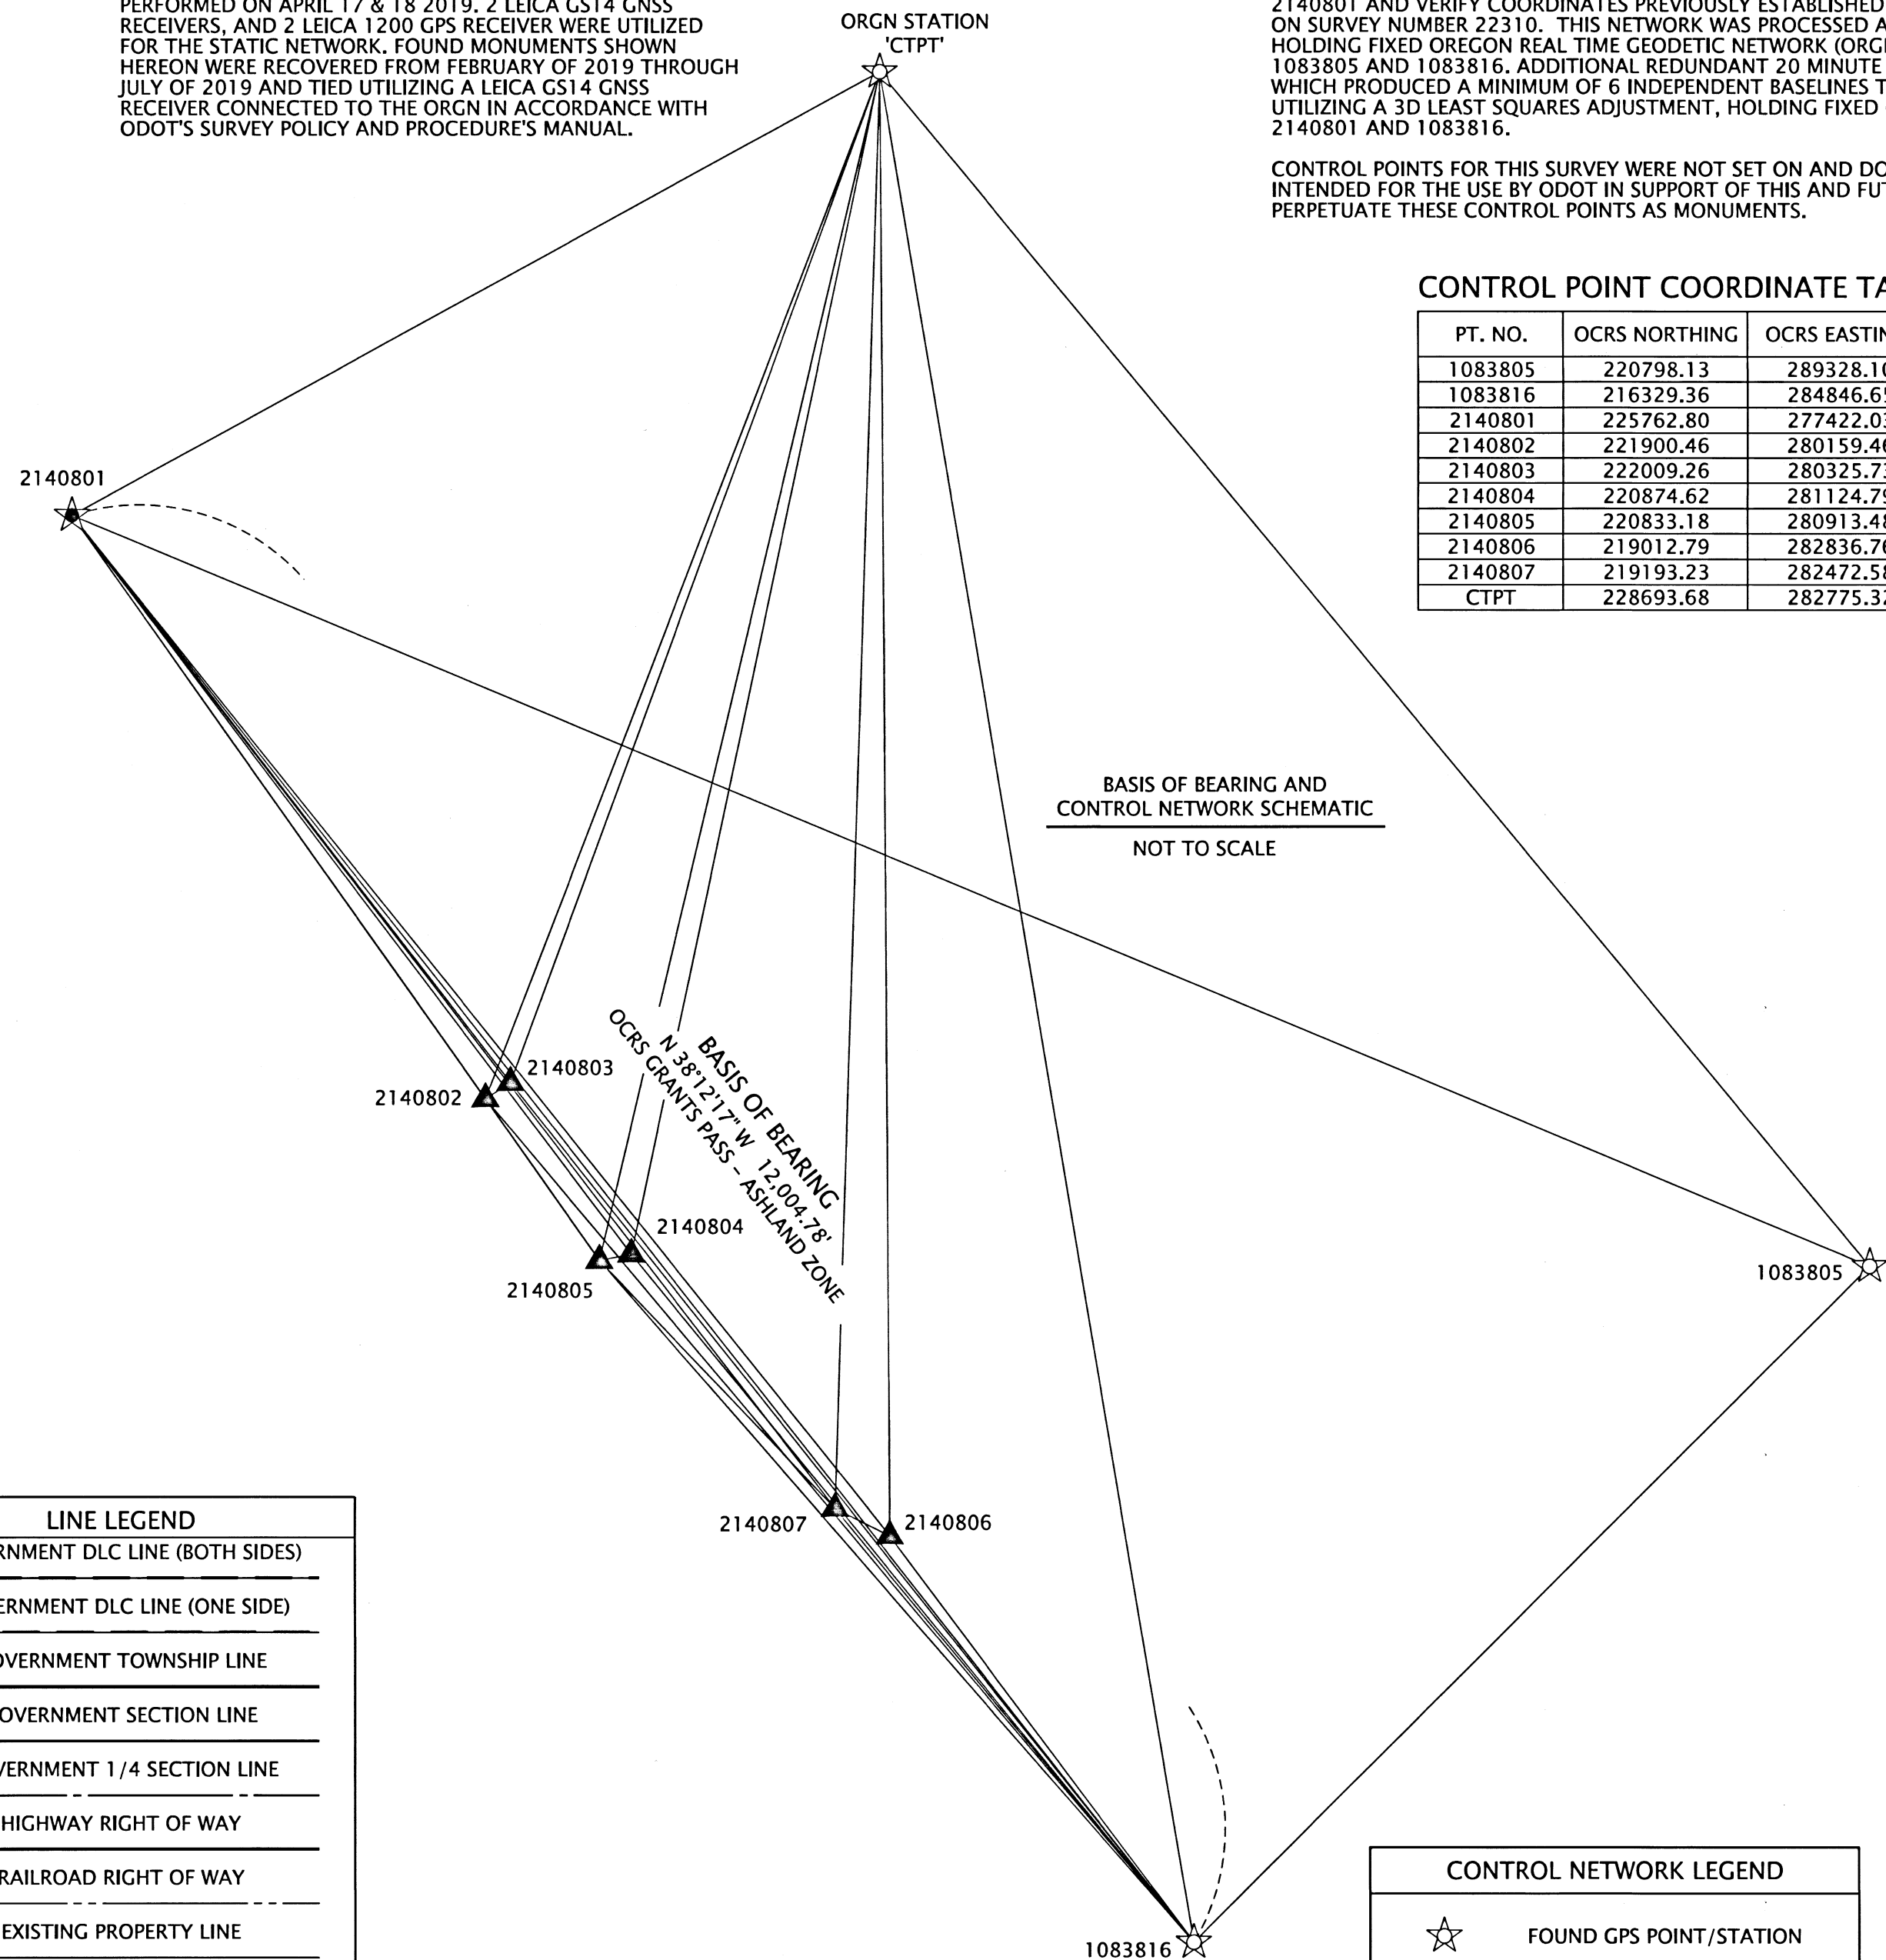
PERFORMED ON APRIL 17 & 18 2019. 2 LEICA GS14 GNSS RECEIVERS, AND 2 LEICA 1200 GPS RECEIVER WERE UTILIZED FOR THE STATIC NETWORK. FOUND MONUMENTS SHOWN HEREON WERE RECOVERED FROM FEBRUARY OF 2019 THROUGH JULY OF 2019 AND TIED UTILIZING A LEICA GS14 GNSS RECEIVER CONNECTED TO THE ORGN IN ACCORDANCE WITH ODOT'S SURVEY POLICY AND PROCEDURE'S MANUAL.

ORGN STATION 'CTPT'

2140801 AND VERIFY COORDINATES PREVIOUSLY ESTABLISHED ON SURVEY NUMBER 22310. THIS NETWORK WAS PROCESSED A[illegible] HOLDING FIXED OREGON REAL TIME GEODETIC NETWORK (ORG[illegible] 1083805 AND 1083816. ADDITIONAL REDUNDANT 20 MINUTE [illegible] WHICH PRODUCED A MINIMUM OF 6 INDEPENDENT BASELINES T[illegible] UTILIZING A 3D LEAST SQUARES ADJUSTMENT, HOLDING FIXED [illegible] 2140801 AND 1083816.

CONTROL POINTS FOR THIS SURVEY WERE NOT SET ON AND DO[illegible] INTENDED FOR THE USE BY ODOT IN SUPPORT OF THIS AND FU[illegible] PERPETUATE THESE CONTROL POINTS AS MONUMENTS.

CONTROL POINT COORDINATE TA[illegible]

| PT. NO. | OCRS NORTHING | OCRS EASTIN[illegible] |
|---|---|---|
| 1083805 | 220798.13 | 289328.1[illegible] |
| 1083816 | 216329.36 | 284846.6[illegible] |
| 2140801 | 225762.80 | 277422.0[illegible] |
| 2140802 | 221900.46 | 280159.4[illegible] |
| 2140803 | 222009.26 | 280325.7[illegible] |
| 2140804 | 220874.62 | 281124.7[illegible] |
| 2140805 | 220833.18 | 280913.4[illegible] |
| 2140806 | 219012.79 | 282836.7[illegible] |
| 2140807 | 219193.23 | 282472.5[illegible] |
| CTPT | 228693.68 | 282775.3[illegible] |

2140801

BASIS OF BEARING AND CONTROL NETWORK SCHEMATIC

NOT TO SCALE

BASIS OF BEARING
N 38°12'17" W 12,004.78'
OCRS GRANTS PASS - ASHLAND ZONE

2140803
2140802
2140804
2140805
1083805
2140807
2140806
1083816

LINE LEGEND
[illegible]RNMENT DLC LINE (BOTH SIDES)
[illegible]ERNMENT DLC LINE (ONE SIDE)
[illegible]OVERNMENT TOWNSHIP LINE
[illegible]OVERNMENT SECTION LINE
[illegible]VERNMENT 1/4 SECTION LINE
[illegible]HIGHWAY RIGHT OF WAY
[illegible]RAILROAD RIGHT OF WAY
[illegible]EXISTING PROPERTY LINE

CONTROL NETWORK LEGEND
FOUND GPS POINT/STATION